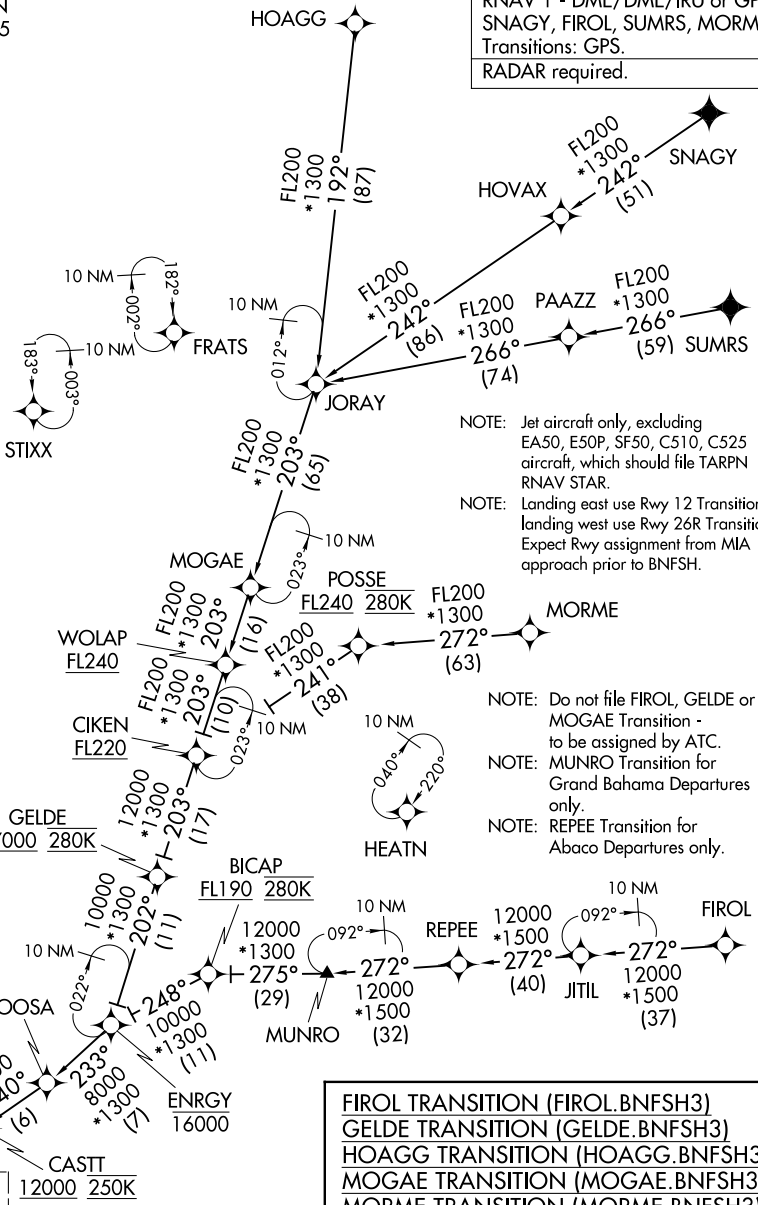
RNAV 1 - DME/DME/IRU or GPS
SNAGY, FIROL, SUMRS, MORME
Transitions: GPS.
RADAR required.

HOAGG

FL200
*1300
192°
(87)

FL200
*1300
242°
(51)

SNAGY

HOVAX

10 NM
182°
002°
FRATS

10 NM
183°
003°
10 NM

STIXX

10 NM
012°

FL200
*1300
242°
(86)

FL200
*1300
266°
(74)

PAAZZ

FL200
*1300
266°
(59)

SUMRS

JORAY

FL200
*1300
203°
(65)

NOTE: Jet aircraft only, excluding EA50, E50P, SF50, C510, C525 aircraft, which should file TARPN RNAV STAR.

NOTE: Landing east use Rwy 12 Transition landing west use Rwy 26R Transition Expect Rwy assignment from MIA approach prior to BNFSH.

10 NM
023°

MOGAE

FL200
*1300
203°
(16)

POSSE
FL240 280K

FL200
*1300
272°
(63)

MORME

WOLAP
FL240

FL200
*1300
241°
(38)

FL200
*1300
203°
(10)

10 NM
023°

CIKEN
FL220

NOTE: Do not file FIROL, GELDE or MOGAE Transition - to be assigned by ATC.

NOTE: MUNRO Transition for Grand Bahama Departures only.

NOTE: REPEE Transition for Abaco Departures only.

10 NM
040°
220°

HEATN

12000
*1300
203°
(17)

GELDE
7000 280K

10000
*1300
202°
(11)

BICAP
FL190 280K

10 NM
022°

12000
*1300
275°
(29)

10 NM
092°
272°
12000
*1500
(32)

REPEE

12000
*1500
272°
(40)

10 NM
092°
272°
12000
*1500
(37)

FIROL

JITIL

248°
10000
*1300
(11)

MUNRO

OOSA

40°
(6)

233°
8000
*1300
(7)

ENRGY
16000

CASTT
12000 250K

FIROL TRANSITION (FIROL.BNFSH3)
GELDE TRANSITION (GELDE.BNFSH3)
HOAGG TRANSITION (HOAGG.BNFSH3
MOGAE TRANSITION (MOGAE.BNFSH3
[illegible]